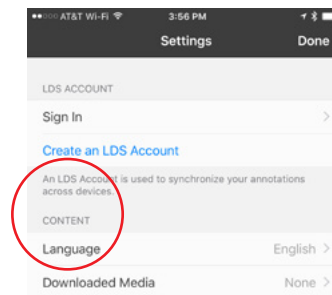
●●○○○ AT&T Wi-Fi 3:56 PM

Settings Done

LDS ACCOUNT

Sign In

Create an LDS Account

An LDS Account is used to synchronize your annotations across devices.

CONTENT

Language English

Downloaded Media None